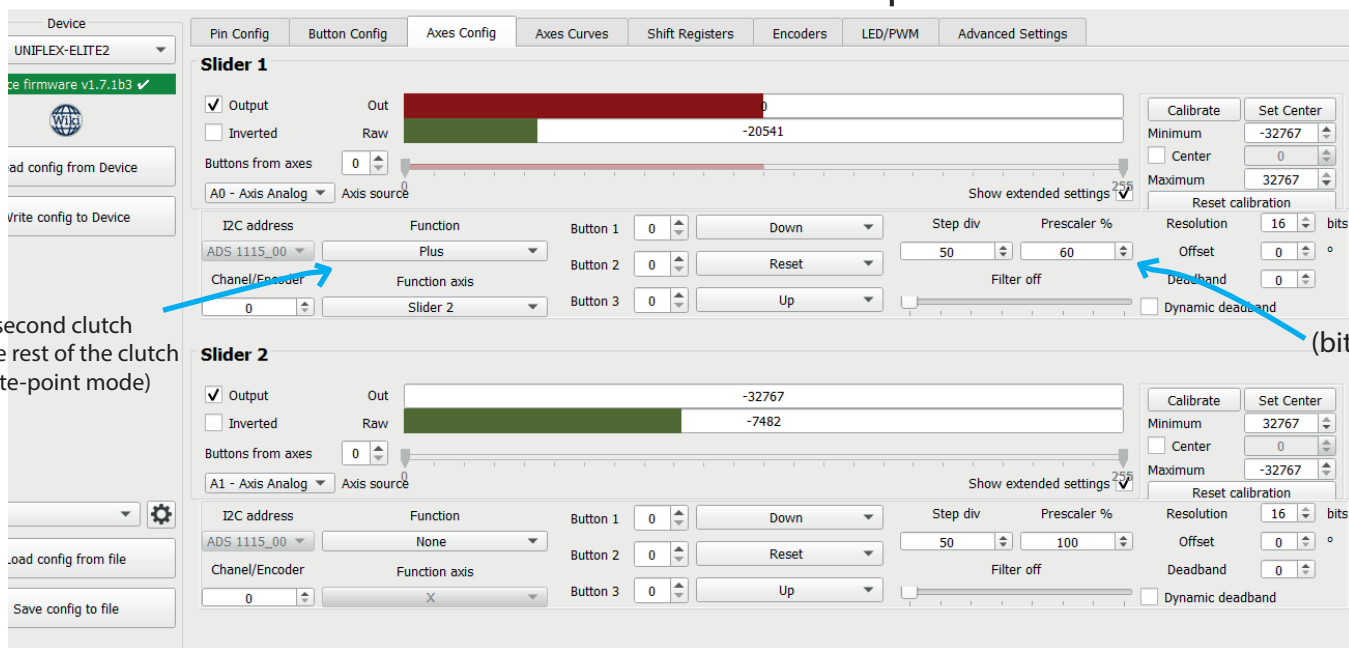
Device
UNIFLEX-ELITE2
ce firmware v1.7.1b3 ✔
Wiki
ad config from Device
Write config to Device
Load config from file
Save config to file

Pin Config | Button Config | Axes Config | Axes Curves | Shift Registers | Encoders | LED/PWM | Advanced Settings

Slider 1
Output Out 0
Inverted Raw -20541
Buttons from axes 0
A0 - Axis Analog Axis source 0 255
Show extended settings
Calibrate Set Center
Minimum -32767
Center 0
Maximum 32767
Reset calibration
I2C address Function
ADS 1115_00 Plus
Chanel/Encoder Function axis
0 Slider 2
Button 1 0 Down
Button 2 0 Reset
Button 3 0 Up
Step div Prescaler %
50 60
Filter off
Resolution 16 bits
Offset 0 °
Deadband 0
Dynamic deadband

second clutch
e rest of the clutch
te-point mode)

(bit

Slider 2
Output Out -32767
Inverted Raw -7482
Buttons from axes 0
A1 - Axis Analog Axis source 0 255
Show extended settings
Calibrate Set Center
Minimum 32767
Center 0
Maximum -32767
Reset calibration
I2C address Function
ADS 1115_00 None
Chanel/Encoder Function axis
0 X
Button 1 0 Down
Button 2 0 Reset
Button 3 0 Up
Step div Prescaler %
50 100
Filter off
Resolution 16 bits
Offset 0 °
Deadband 0
Dynamic deadband